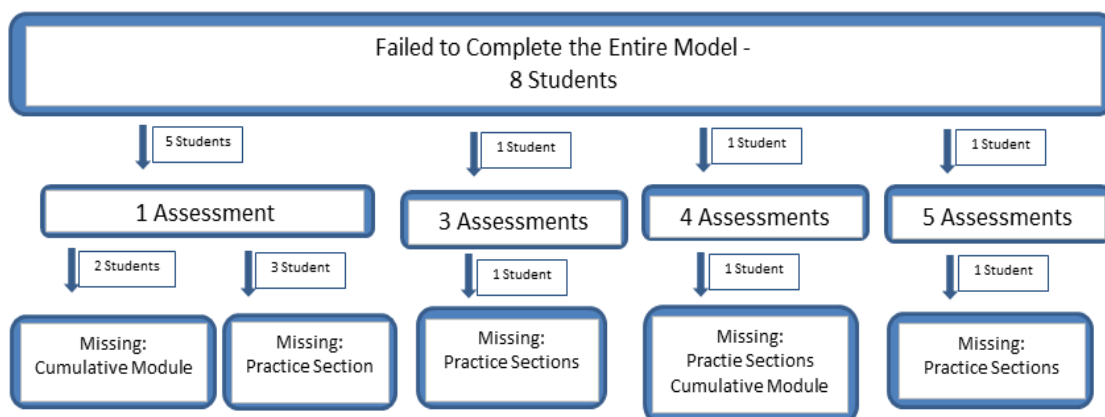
Failed to Complete the Entire Model - 8 Students

5 Students

1 Assessment

2 Students

Missing: Cumulative Module

3 Student

Missing: Practice Section

1 Student

3 Assessments

1 Student

Missing: Practice Sections

1 Student

4 Assessments

1 Student

Missing: Practie Sections Cumulative Module

1 Student

5 Assessments

1 Student

Missing: Practice Sections